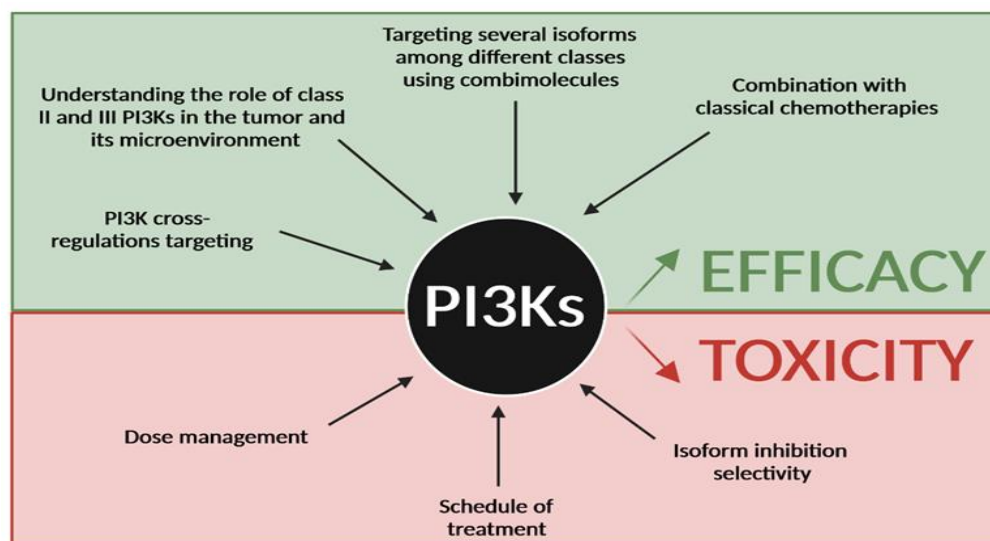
Targeting several isoforms among different classes using combimolecules

Understanding the role of class II and III PI3Ks in the tumor and its microenvironment

Combination with classical chemotherapies

PI3K cross-regulations targeting

PI3Ks

EFFICACY

TOXICITY

Dose management

Isoform inhibition selectivity

Schedule of treatment